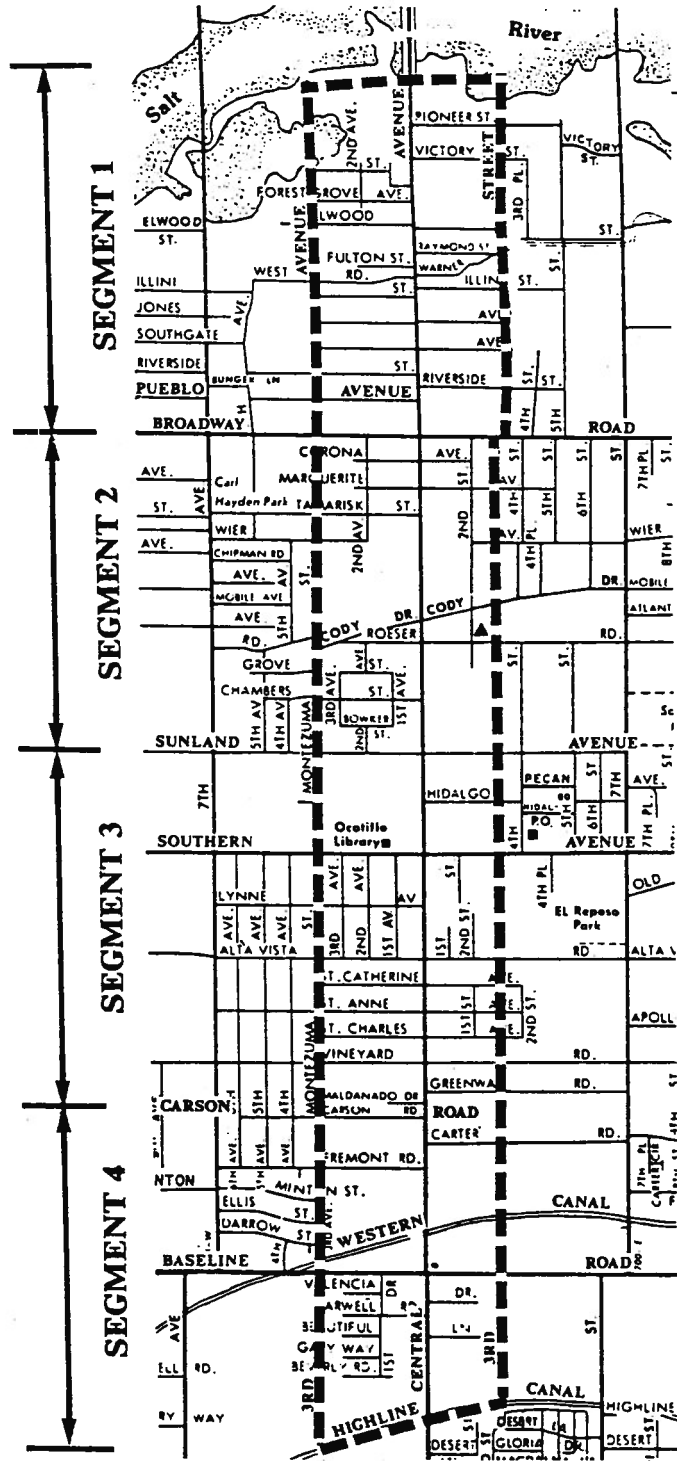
River

Salt

SEGMENT 1

SEGMENT 2

SEGMENT 3

SEGMENT 4

2ND AVE.
AVENUE
PIONEER ST
VICTORY ST.
VICTORY ST.
3RD PL.
ST.
FOREST GROVE AVE.
STREET
ELWOOD ST.
AVENUE
ELWOOD
ST.
FULTON ST.
RAYMOND ST
WARNER
WEST RD.
ST.
ILLINI ST.
ILLINI
AVE.
JONES
SOUTHGATE
AVE
AVE
RIVERSIDE
BUNGER LN
ST.
RIVERSIDE
ST.
ST.
PUEBLO
AVENUE
4TH
ST.
BROADWAY
ROAD
CORONA
AVE.
ST.
ST.
ST.
ST.
7TH PL.
AVE.
Carl Hayden Park
MARGUERITE
AV
4TH
5TH
6TH
ST.
AVE
TAMARISK
ST.
2ND
ST.
WIER
WIER
8TH
AVE.
CHIPMAN RD
2ND AV
AV.
4TH PL.
AVE.
AV
DR.
MOBILE
MOBILE AVE
ATLANT
AVE.
5TH
CODY
DR.
CODY
RD.
ROESER
RD.
GROVE
AVE
ST.
ST.
CHAMBERS
ST.
ST.
AVE.
3RD AVE.
1ST AVE.
5TH AV
4TH AV
MONTEZUMA
BOWKER
2ND ST.
ST.
SUNLAND
AVENUE
Sc
7TH
HIDALGO
PECAN
ST
AVE.
7TH
HIDALGO
P.O.
5TH
6TH
7TH PL.
SOUTHERN
Ocotillo Library
4TH
AVENUE
LYNNE
AVE.
AVE.
ST.
AV
ST
4TH PL
OLD
AVE.
AVE.
MARGUERITE
3RD
2ND
1ST AV
1ST
2ND ST.
El Reposo Park
ALTA VISTA
RD.
ALTA V
ST.CATHERINE
AVE.
ST. ANNE
1ST ST
AVE.
ST. CHARLES
1ST ST
AVE.
2ND ST.
APOLL
VINEYARD
RD.
GREENWA
RD.
CARSON
5TH
4TH
MONTEZUMA
MALDANADO OR CARSON RD
ROAD
CARTER
RD.
AVE.
AVE.
AVE.
FREMONT RD.
NTON
MINTON ST.
ELLIS
ST.
CANAL
DARROW
ST
WESTERN
BASELINE
ROAD
VALENCIA
DR
DR.
FARWELL
RD
BEAUTIFUL
LN
GARY WAY
AVE
BEVERLY RD.
1ST
CENTRAL
3RD
ST.
RD.
3RD
CANAL
HIGHLINE
WAY
HIGHLINE
DESERT
DESERT
GLORIA
DR.
DESERT